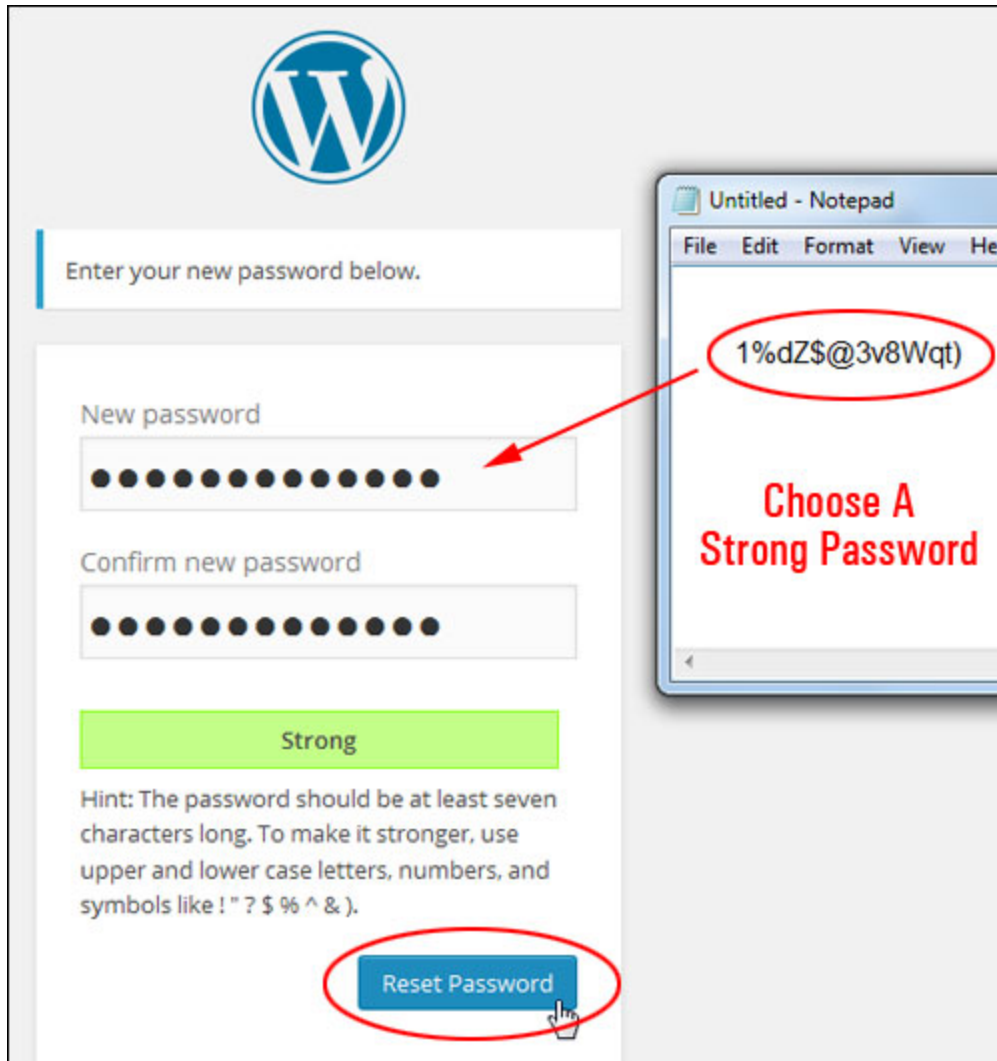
Enter your new password below.

New password

●●●●●●●●●●●●●●

Confirm new password

●●●●●●●●●●●●●●

Strong

Hint: The password should be at least seven characters long. To make it stronger, use upper and lower case letters, numbers, and symbols like ! " ? $ % ^ & ).

Reset Password

Untitled - Notepad

File Edit Format View He

1%dZ$@3v8Wqt)

Choose A Strong Password